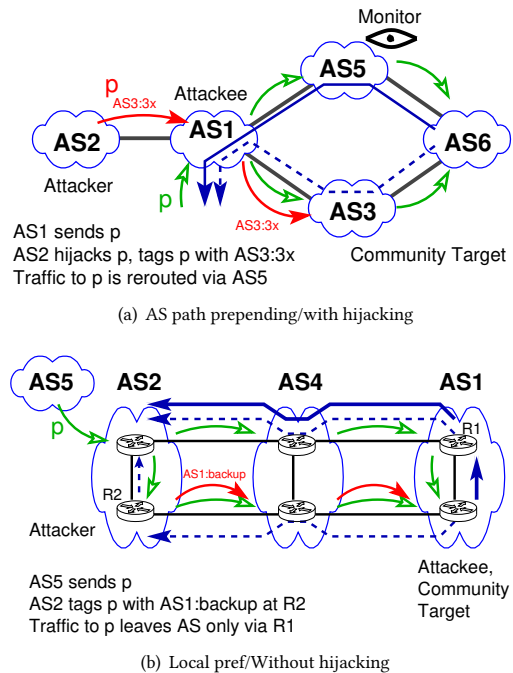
Monitor

AS5

p

AS3:3x

Attackee

AS2

AS1

AS6

Attacker

p

AS3:3x

AS3

AS1 sends p
AS2 hijacks p, tags p with AS3:3x
Traffic to p is rerouted via AS5

Community Target

(a) AS path prepending/with hijacking

AS5

AS2

AS4

AS1

p

R1

AS1:backup

R2

Attacker

AS5 sends p
AS2 tags p with AS1:backup at R2
Traffic to p leaves AS only via R1

Attackee, Community Target

(b) Local pref/Without hijacking